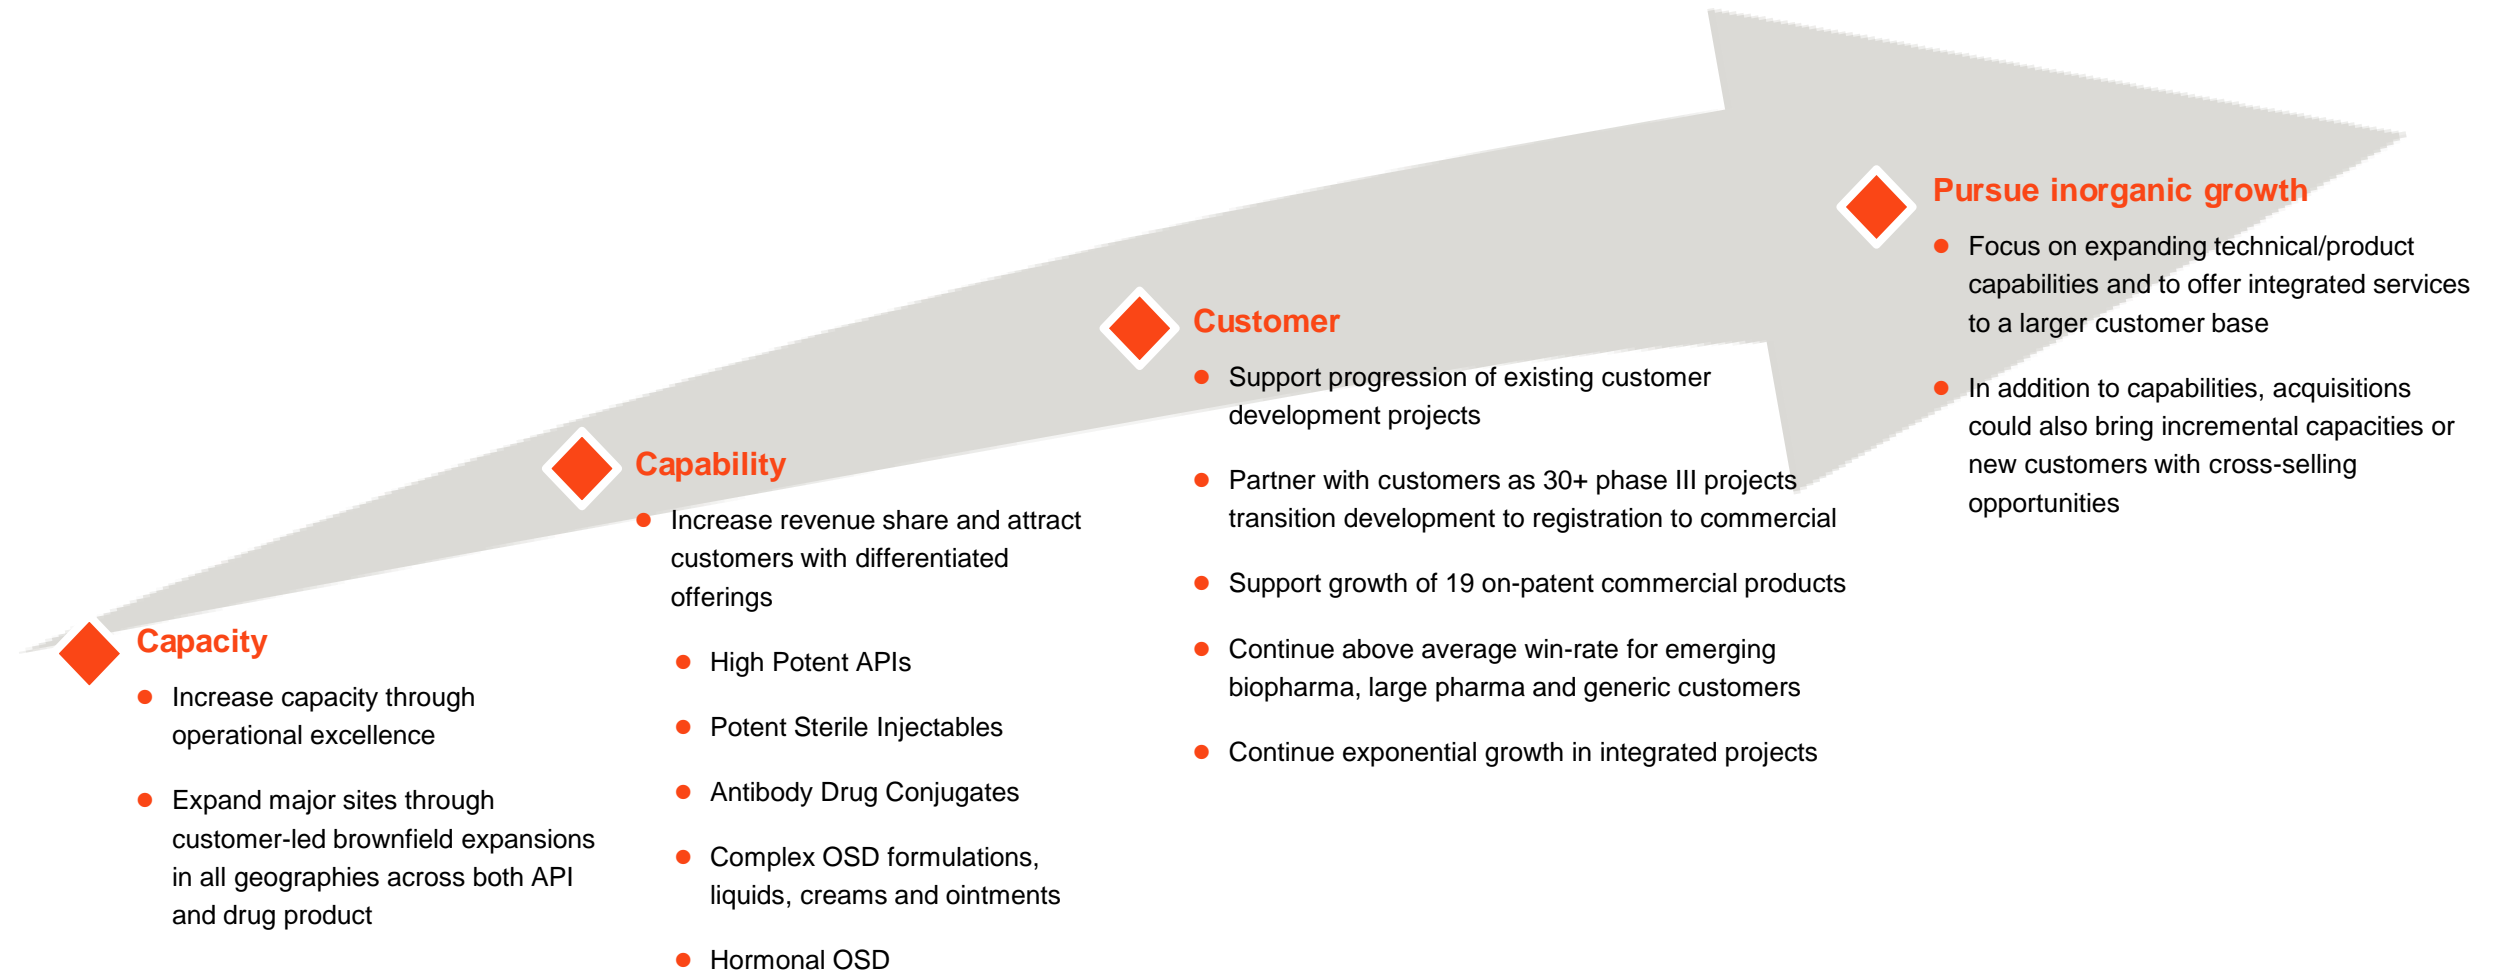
Capacity

- Increase capacity through operational excellence
- Expand major sites through customer-led brownfield expansions in all geographies across both API and drug product

Capability

- Increase revenue share and attract customers with differentiated offerings
  - High Potent APIs
  - Potent Sterile Injectables
  - Antibody Drug Conjugates
  - Complex OSD formulations, liquids, creams and ointments
  - Hormonal OSD

Customer

- Support progression of existing customer development projects
- Partner with customers as 30+ phase III projects transition development to registration to commercial
- Support growth of 19 on-patent commercial products
- Continue above average win-rate for emerging biopharma, large pharma and generic customers
- Continue exponential growth in integrated projects

Pursue inorganic growth

- Focus on expanding technical/product capabilities and to offer integrated services to a larger customer base
- In addition to capabilities, acquisitions could also bring incremental capacities or new customers with cross-selling opportunities